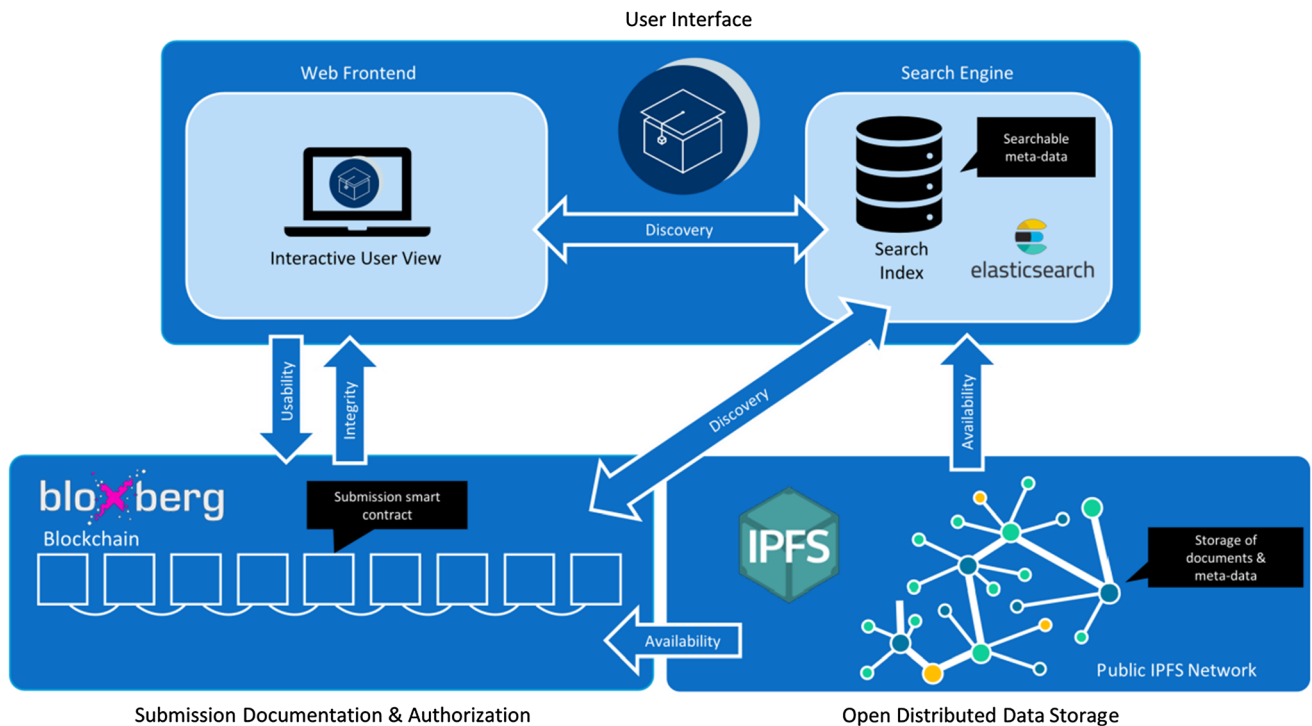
User Interface

Web Frontend

Interactive User View

Discovery

Search Engine

Searchable meta-data

Search Index

elasticsearch

Usability

Integrity

Discovery

Availability

bloxberg

Blockchain

Submission smart contract

IPFS

Storage of documents & meta-data

Availability

Public IPFS Network

Submission Documentation & Authorization

Open Distributed Data Storage